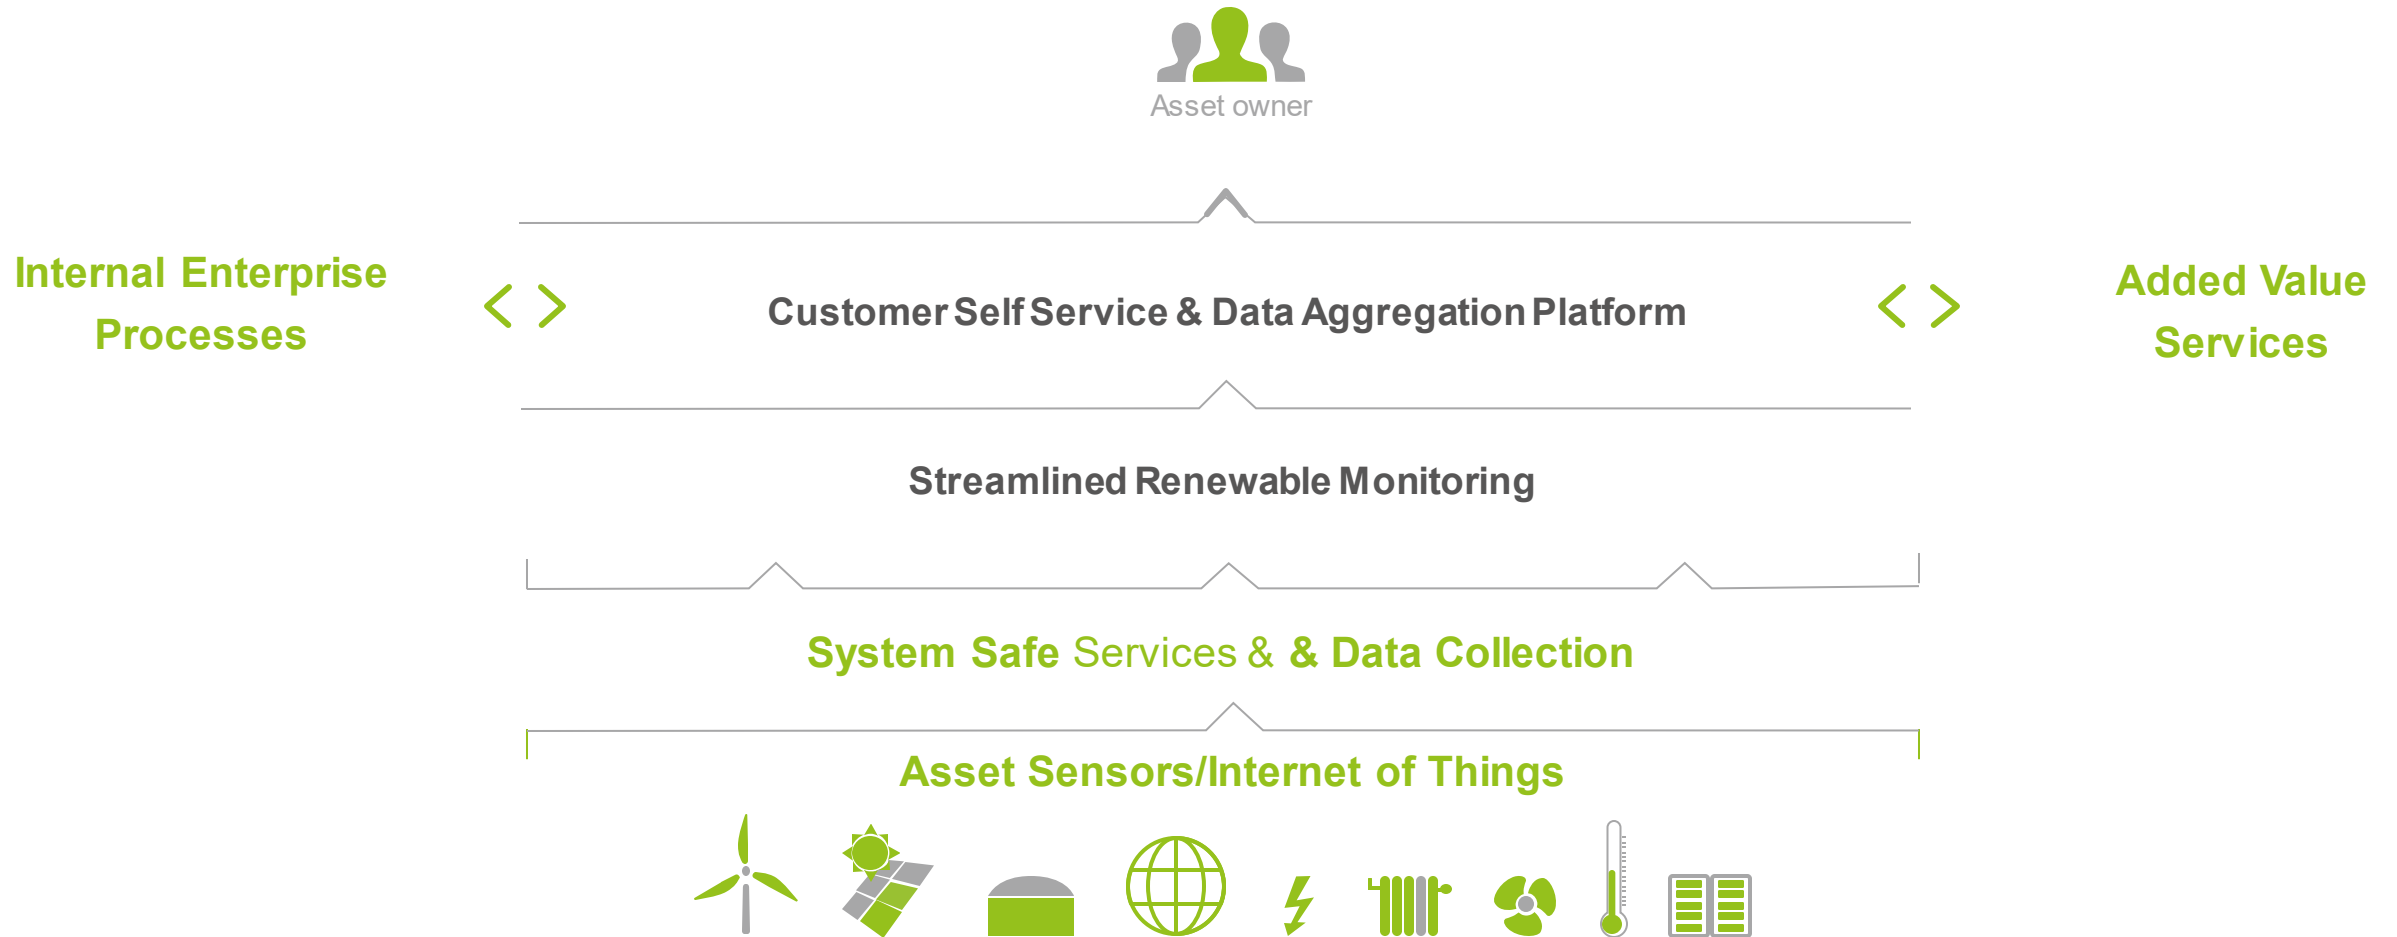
Asset owner

Internal Enterprise Processes

Customer Self Service & Data Aggregation Platform

Added Value Services

Streamlined Renewable Monitoring

System Safe Services & & Data Collection

Asset Sensors/Internet of Things